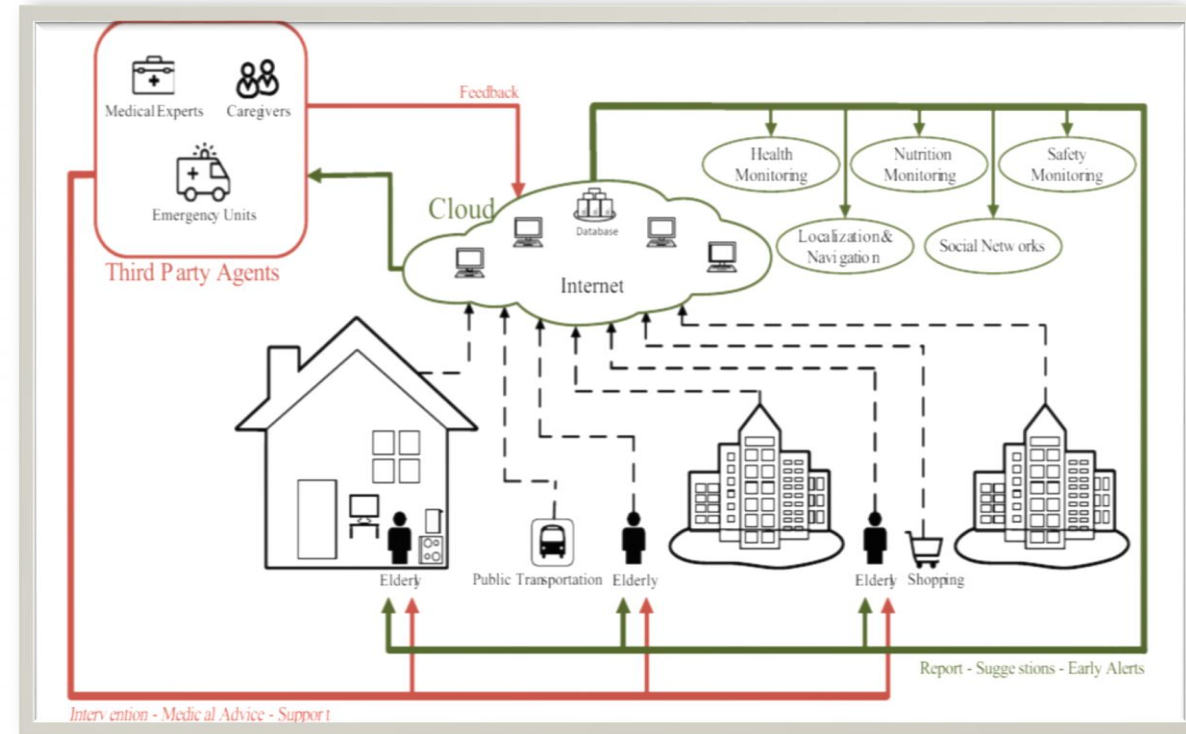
Medical Experts
Caregivers
Emergency Units
Third Party Agents
Feedback
Cloud
Database
Internet
Health Monitoring
Nutrition Monitoring
Safety Monitoring
Localization& Navigation
Social Networks
Elderly
Public Transportation
Elderly
Elderly
Shopping
Report - Suggestions - Early Alerts
Intervention - Medical Advice - Support